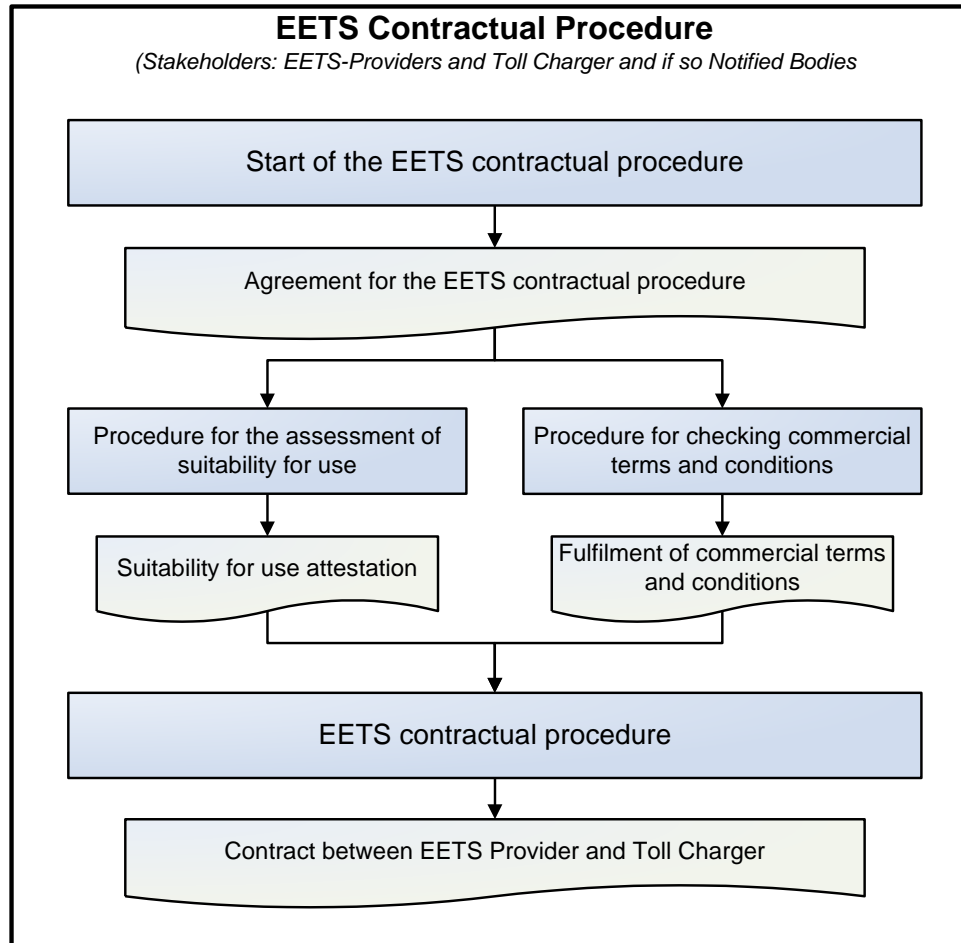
EETS Contractual Procedure

(Stakeholders: EETS-Providers and Toll Charger and if so Notified Bodies

Start of the EETS contractual procedure

Agreement for the EETS contractual procedure

Procedure for the assessment of suitability for use

Procedure for checking commercial terms and conditions

Suitability for use attestation

Fulfilment of commercial terms and conditions

EETS contractual procedure

Contract between EETS Provider and Toll Charger